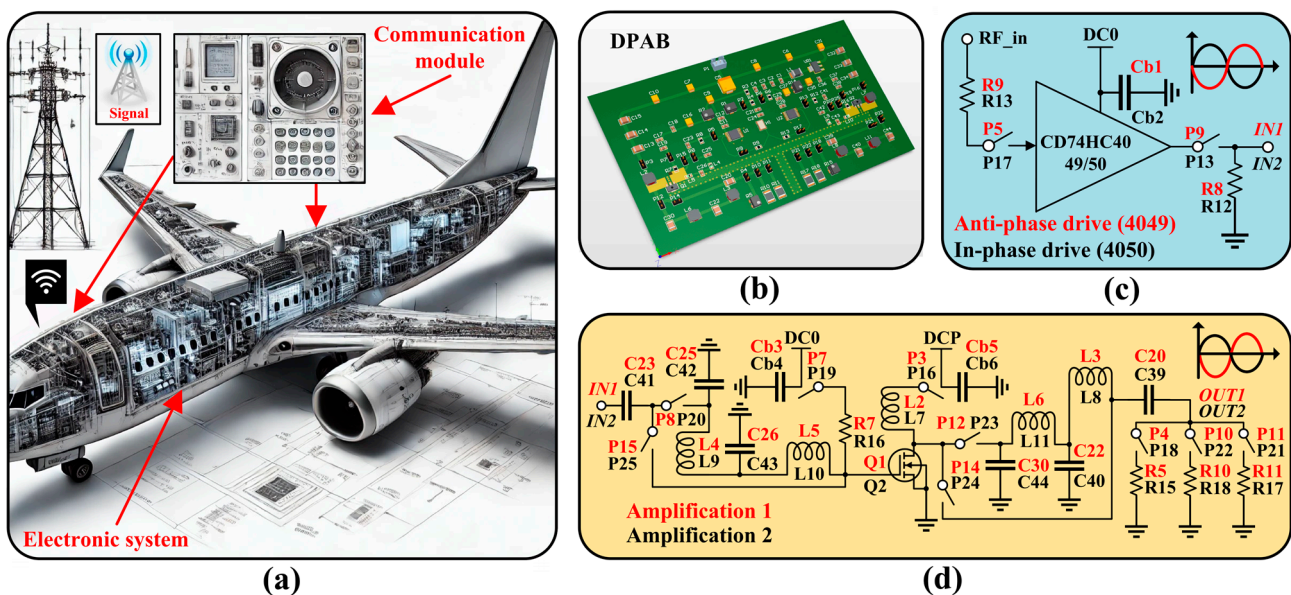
Signal

Communication module

Electronic system

(a)

DPAB

(b)

RF_in
R9
R13
P5
P17
DC0
Cb1
Cb2
CD74HC40
49/50
P9
P13
IN1
IN2
R8
R12
Anti-phase drive (4049)
In-phase drive (4050)

(c)

C23
C41
IN1
IN2
C25
C42
P8
P20
P15
P25
L4
L9
C26
C43
Cb3
Cb4
DC0
P7
P19
L5
L10
R7
R16
Q1
Q2
L2
L7
P3
P16
DCP
Cb5
Cb6
P12
P23
P14
P24
L6
L11
C30
C44
C22
C40
L3
L8
C20
C39
OUT1
OUT2
P4
P18
R5
R15
P10
P22
R10
R18
P11
P21
R11
R17
Amplification 1
Amplification 2

(d)